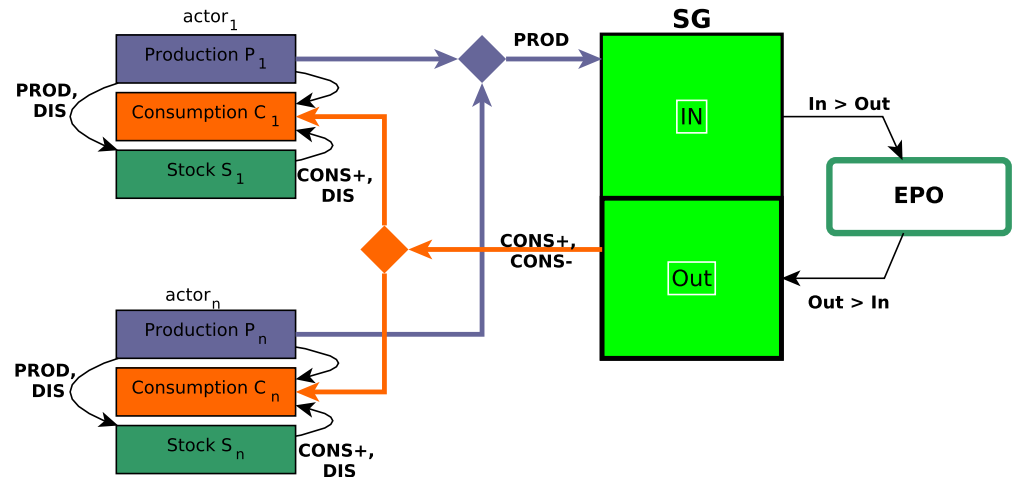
actor$_1$

Production P$_1$

PROD, DIS

Consumption C$_1$

Stock S$_1$

CONS+, DIS

PROD

SG

IN

In > Out

EPO

Out

Out > In

CONS+, CONS-

actor$_n$

Production P$_n$

PROD, DIS

Consumption C$_n$

Stock S$_n$

CONS+, DIS